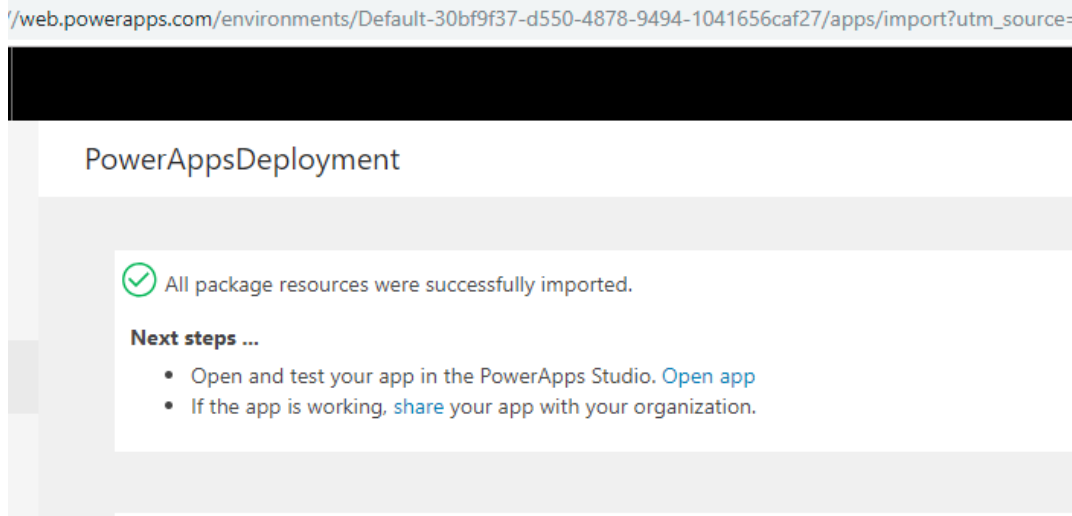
/web.powerapps.com/environments/Default-30bf9f37-d550-4878-9494-1041656caf27/apps/import?utm_source=

PowerAppsDeployment

All package resources were successfully imported.

**Next steps ...**

- Open and test your app in the PowerApps Studio. Open app
- If the app is working, share your app with your organization.